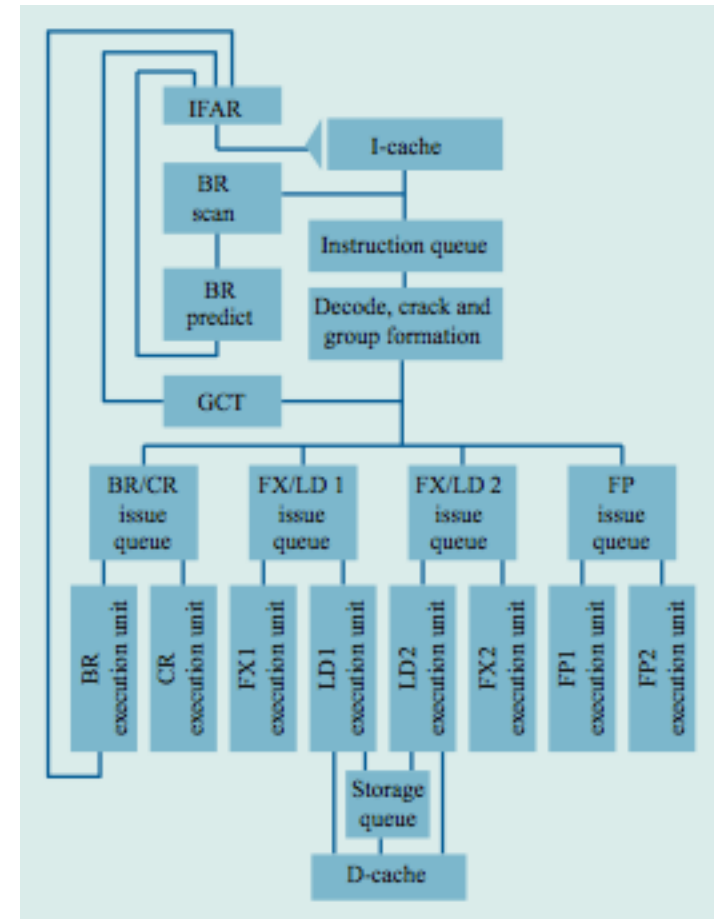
IFAR

I-cache

BR scan

Instruction queue

BR predict

Decode, crack and group formation

GCT

BR/CR issue queue

FX/LD 1 issue queue

FX/LD 2 issue queue

FP issue queue

BR execution unit

CR execution unit

FX1 execution unit

LD1 execution unit

LD2 execution unit

FX2 execution unit

FP1 execution unit

FP2 execution unit

Storage queue

D-cache